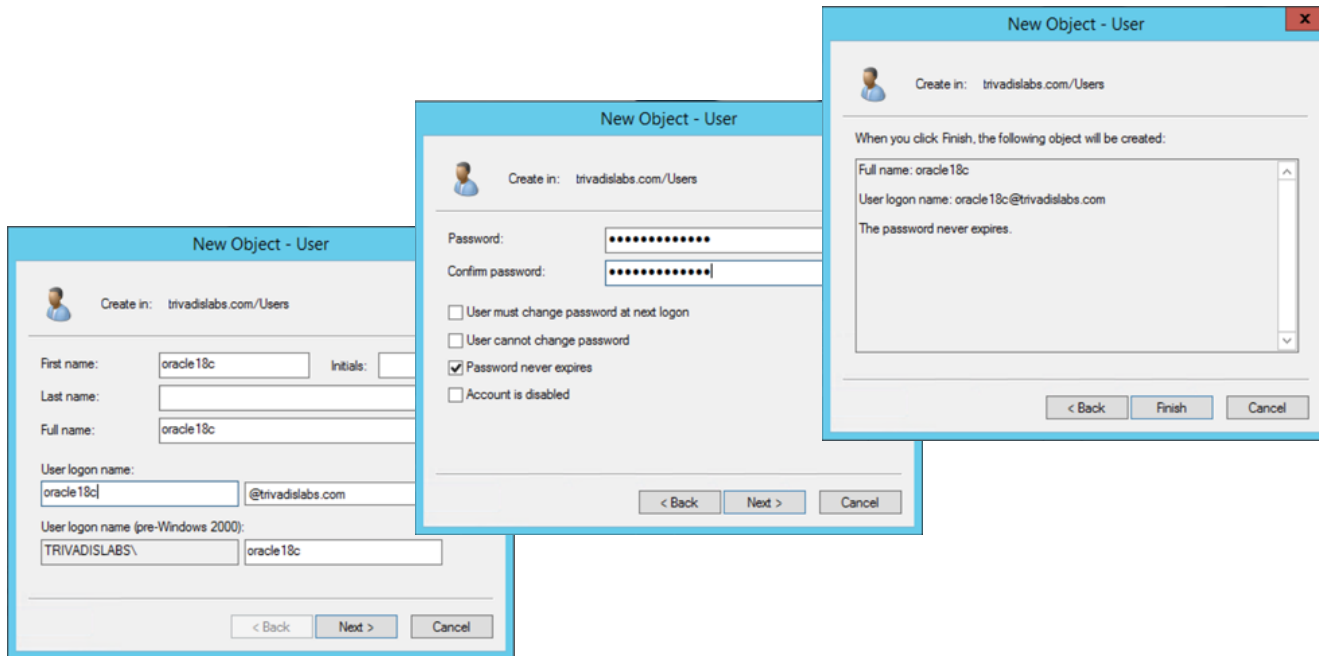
New Object - User

Create in: trivadislabs.com/Users

First name: oracle18c Initials:

Last name:

Full name: oracle18c

User logon name:

oracle18c @trivadislabs.com

User logon name (pre-Windows 2000):

TRIVADISLABS\ oracle18c

< Back Next > Cancel

New Object - User

Create in: trivadislabs.com/Users

Password: •••••••••••••

Confirm password: •••••••••••••

User must change password at next logon

User cannot change password

Password never expires

Account is disabled

< Back Next > Cancel

New Object - User

Create in: trivadislabs.com/Users

When you click Finish, the following object will be created:

Full name: oracle18c

User logon name: oracle18c@trivadislabs.com

The password never expires.

< Back Finish Cancel